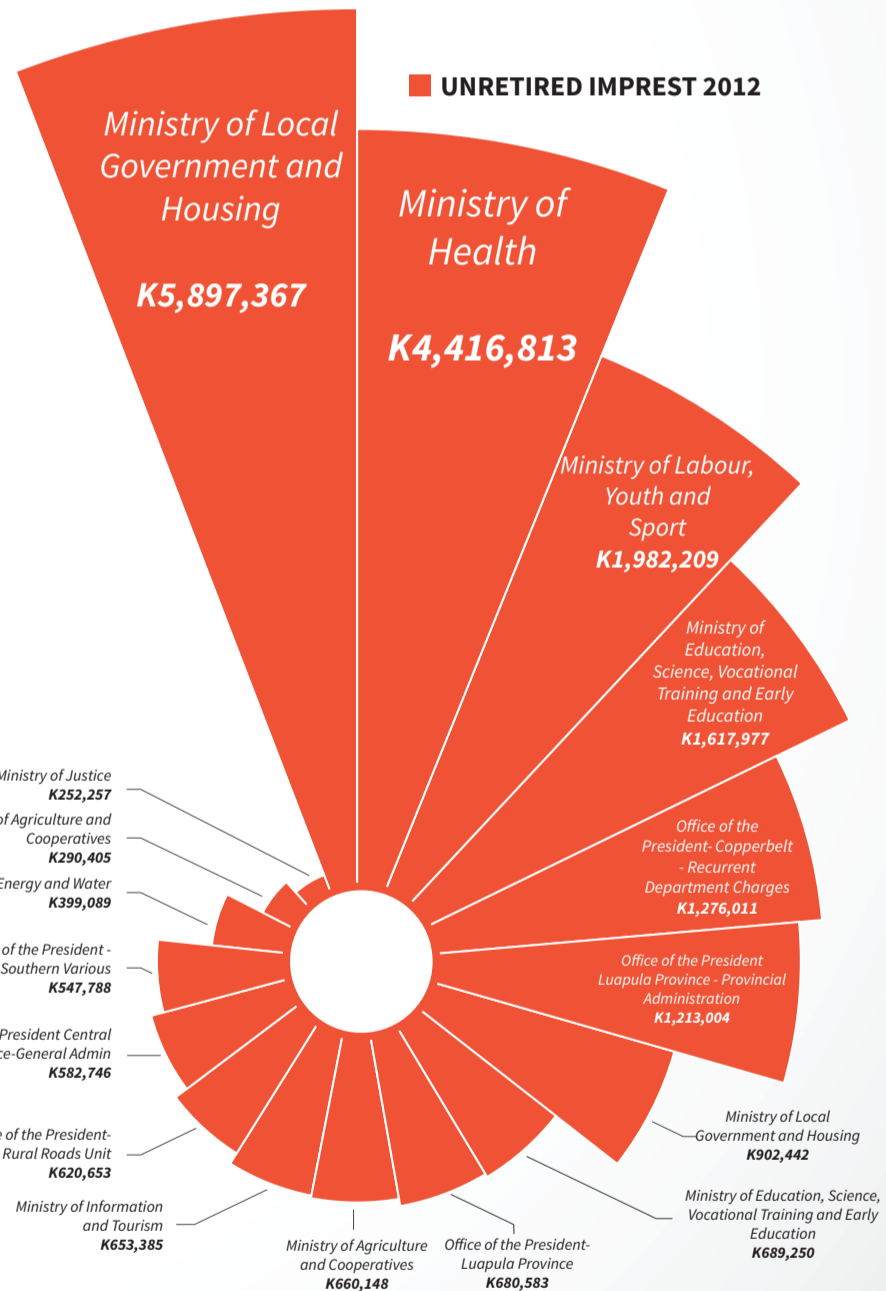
UNRETIRED IMPREST 2012

Ministry of Local Government and Housing
K5,897,367

Ministry of Health
K4,416,813

Ministry of Labour, Youth and Sport
K1,982,209

Ministry of Education, Science, Vocational Training and Early Education
K1,617,977

Office of the President- Copperbelt - Recurrent Department Charges
K1,276,011

Office of the President Luapula Province - Provincial Administration
K1,213,004

Ministry of Local Government and Housing
K902,442

Ministry of Education, Science, Vocational Training and Early Education
K689,250

Office of the President- Luapula Province
K680,583

Ministry of Agriculture and Cooperatives
K660,148

Ministry of Information and Tourism
K653,385

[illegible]e of the President- Rural Roads Unit
K620,653

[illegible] President Central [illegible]ce-General Admin
K582,746

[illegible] of the President - Southern Various
K547,788

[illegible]Energy and Water
K399,089

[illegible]of Agriculture and Cooperatives
K290,405

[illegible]Ministry of Justice
K252,257